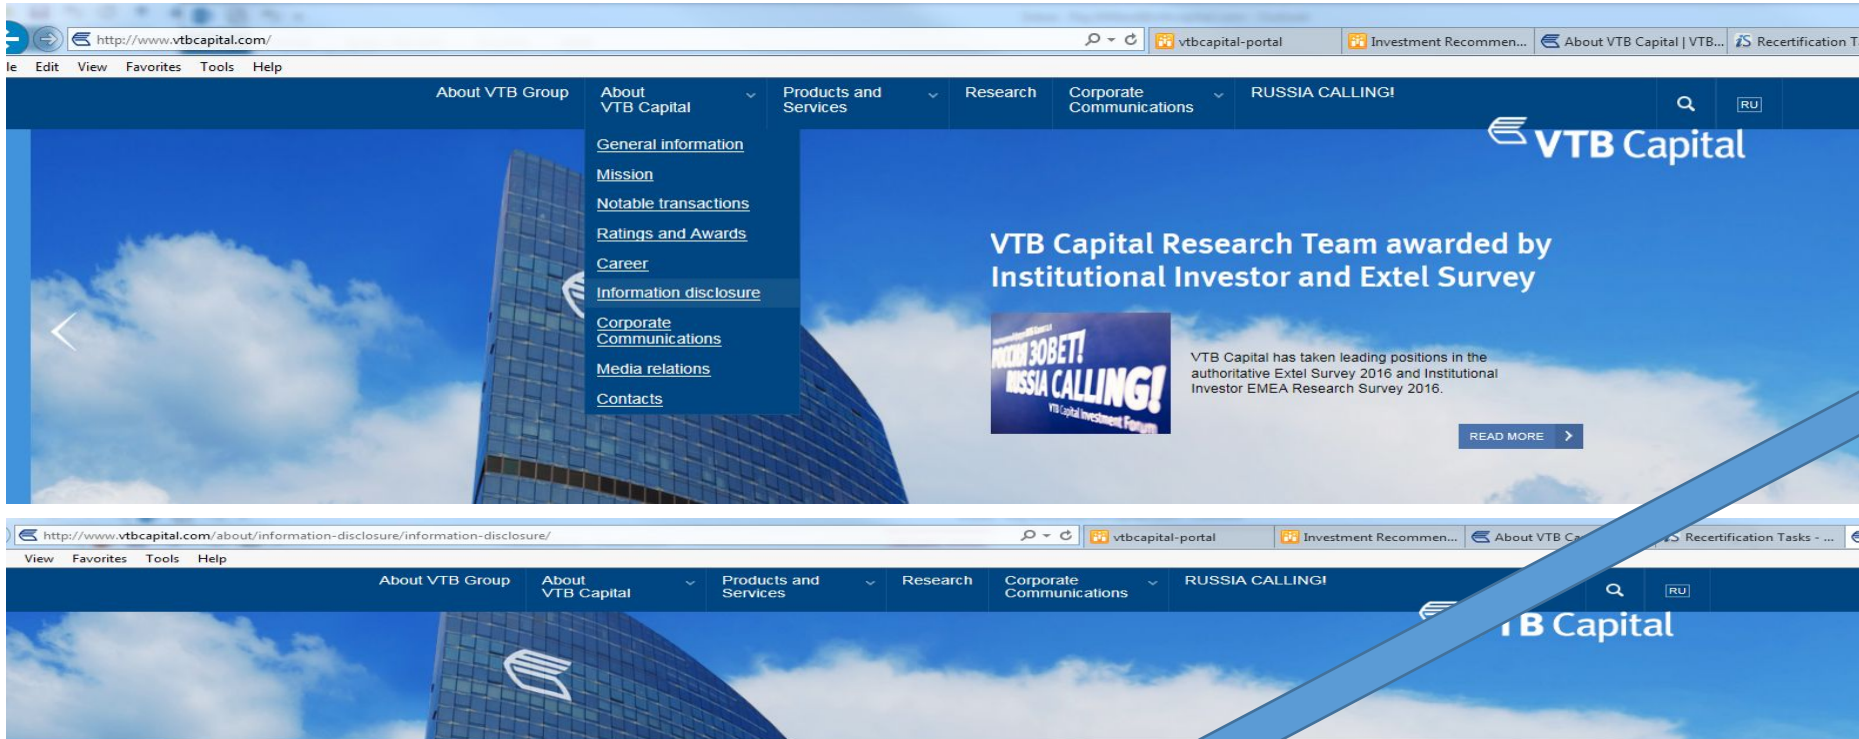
http://www.vtbcapital.com/
vtbcapital-portal
Investment Recommen...
About VTB Capital | VTB...
Recertification T
le Edit View Favorites Tools Help

About VTB Group
About VTB Capital
Products and Services
Research
Corporate Communications
RUSSIA CALLING!
RU

General information
Mission
Notable transactions
Ratings and Awards
Career
Information disclosure
Corporate Communications
Media relations
Contacts

VTB Capital

VTB Capital Research Team awarded by Institutional Investor and Extel Survey

РОССИЯ ЗОВЕТ!
RUSSIA CALLING!
VTB Capital Investment Forum

VTB Capital has taken leading positions in the authoritative Extel Survey 2016 and Institutional Investor EMEA Research Survey 2016.

READ MORE

http://www.vtbcapital.com/about/information-disclosure/information-disclosure/
vtbcapital-portal
Investment Recommen...
About VTB Ca
Recertification Tasks - ...
View Favorites Tools Help

About VTB Group
About VTB Capital
Products and Services
Research
Corporate Communications
RUSSIA CALLING!
RU

B Capital